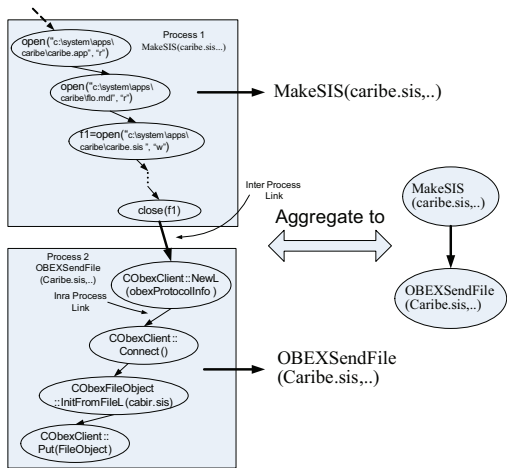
Process 1
MakeSIS(caribe.sis...)

open("c:\system\apps\caribe\caribe.app", "r")

open("c:\system\apps\caribe\flo.mdl", "r")

f1=open("c:\system\apps\caribe\caribe.sis ", "w")

close(f1)

MakeSIS(caribe.sis,..)

Inter Process Link

Aggregate to

MakeSIS (caribe.sis,..)

OBEXSendFile (Caribe.sis,..)

Process 2
OBEXSendFile (Caribe.sis,..)

CObexClient::NewL (obexProtocolInfo )

Inra Process Link

CObexClient:: Connect()

CObexFileObject ::InitFromFileL (cabir.sis)

CObexClient:: Put(FileObject)

OBEXSendFile (Caribe.sis,..)